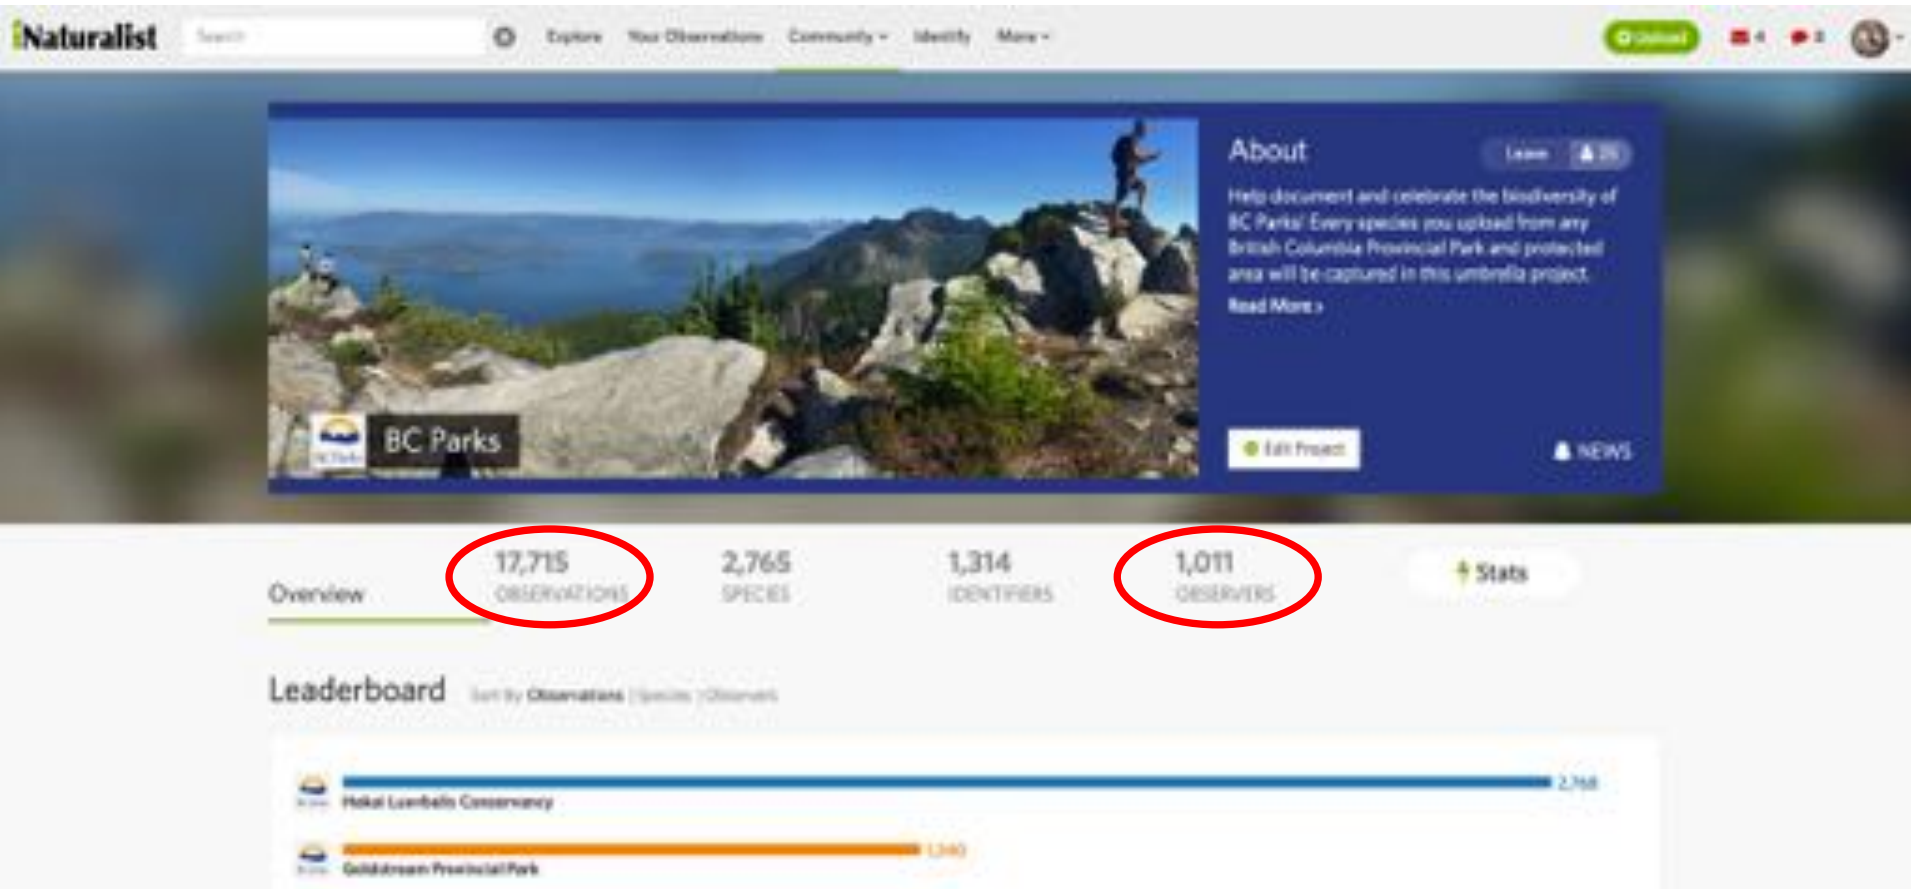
iNaturalist Search Explore Your Observations Community Identify More Upload

About Leave

Help document and celebrate the biodiversity of BC Parks! Every species you upload from any British Columbia Provincial Park and protected area will be captured in this umbrella project.

Read More ›

BC Parks

Edit Project

NEWS

Overview

17,715 OBSERVATIONS

2,765 SPECIES

1,314 IDENTIFIERS

1,011 OBSERVERS

Stats

Leaderboard Sort by Observations | Species | Observers

Hakai Luxvbalis Conservancy 2,768

Goldstream Provincial Park 1,240